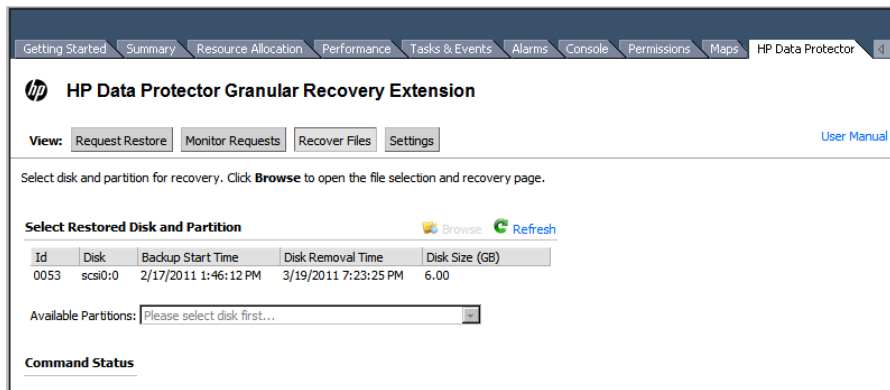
Getting Started | Summary | Resource Allocation | Performance | Tasks & Events | Alarms | Console | Permissions | Maps | HP Data Protector

HP Data Protector Granular Recovery Extension

View: Request Restore | Monitor Requests | Recover Files | Settings

User Manual

Select disk and partition for recovery. Click **Browse** to open the file selection and recovery page.

Select Restored Disk and Partition

Browse Refresh

| Id | Disk | Backup Start Time | Disk Removal Time | Disk Size (GB) |
|---|---|---|---|---|
| 0053 | scsi0:0 | 2/17/2011 1:46:12 PM | 3/19/2011 7:23:25 PM | 6.00 |

Available Partitions: Please select disk first...

Command Status